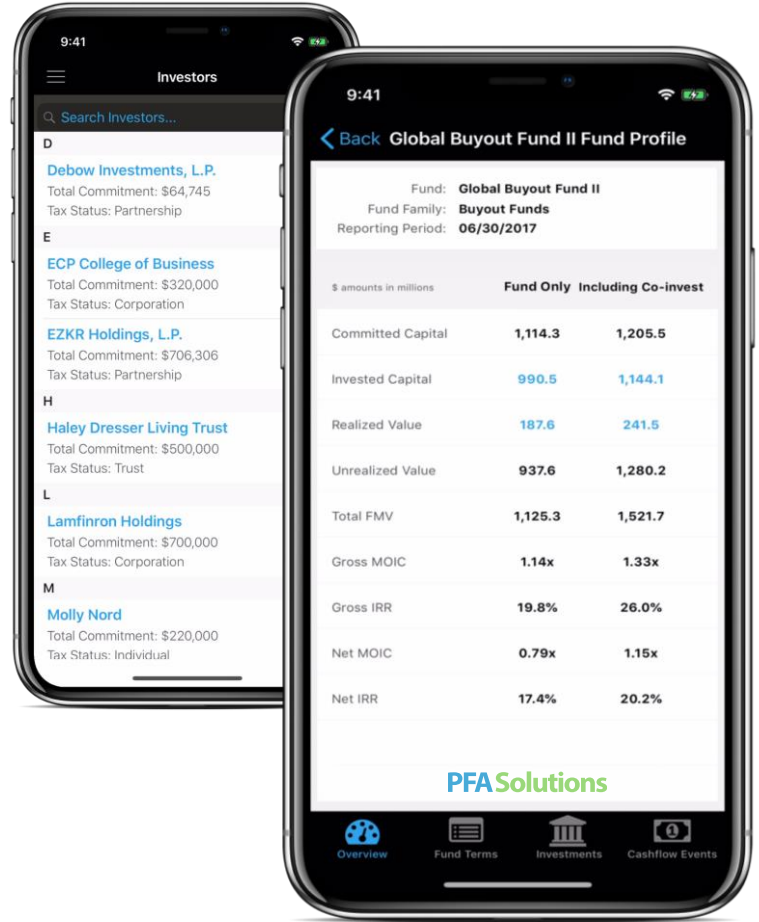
9:41

Investors

Search Investors...

D

Debow Investments, L.P.
Total Commitment: $64,745
Tax Status: Partnership

E

ECP College of Business
Total Commitment: $320,000
Tax Status: Corporation

EZKR Holdings, L.P.
Total Commitment: $706,306
Tax Status: Partnership

H

Haley Dresser Living Trust
Total Commitment: $500,000
Tax Status: Trust

L

Lamfinron Holdings
Total Commitment: $700,000
Tax Status: Corporation

M

Molly Nord
Total Commitment: $220,000
Tax Status: Individual

9:41

Back Global Buyout Fund II Fund Profile

Fund: Global Buyout Fund II
Fund Family: Buyout Funds
Reporting Period: 06/30/2017

| $ amounts in millions | Fund Only | Including Co-invest |
|---|---|---|
| Committed Capital | 1,114.3 | 1,205.5 |
| Invested Capital | 990.5 | 1,144.1 |
| Realized Value | 187.6 | 241.5 |
| Unrealized Value | 937.6 | 1,280.2 |
| Total FMV | 1,125.3 | 1,521.7 |
| Gross MOIC | 1.14x | 1.33x |
| Gross IRR | 19.8% | 26.0% |
| Net MOIC | 0.79x | 1.15x |
| Net IRR | 17.4% | 20.2% |

PFA Solutions

Overview Fund Terms Investments Cashflow Events